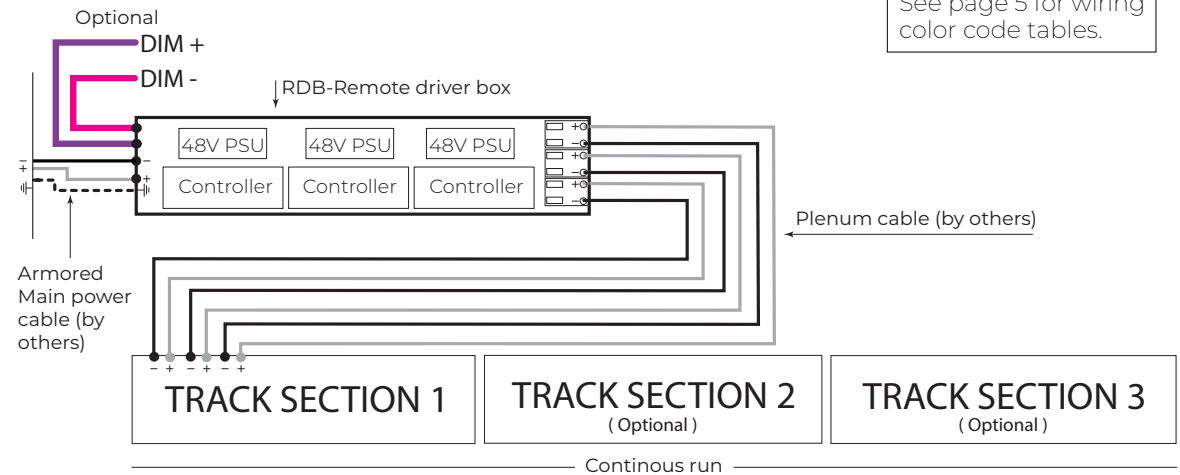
See page 5 for wiring color code tables.

Optional
DIM +
DIM -

RDB-Remote driver box

48V PSU
48V PSU
48V PSU
Controller
Controller
Controller

+
–
+
–
+
–

–
+

Plenum cable (by others)

Armored Main power cable (by others)

– + – + – +

TRACK SECTION 1

TRACK SECTION 2
( Optional )

TRACK SECTION 3
( Optional )

Continous run